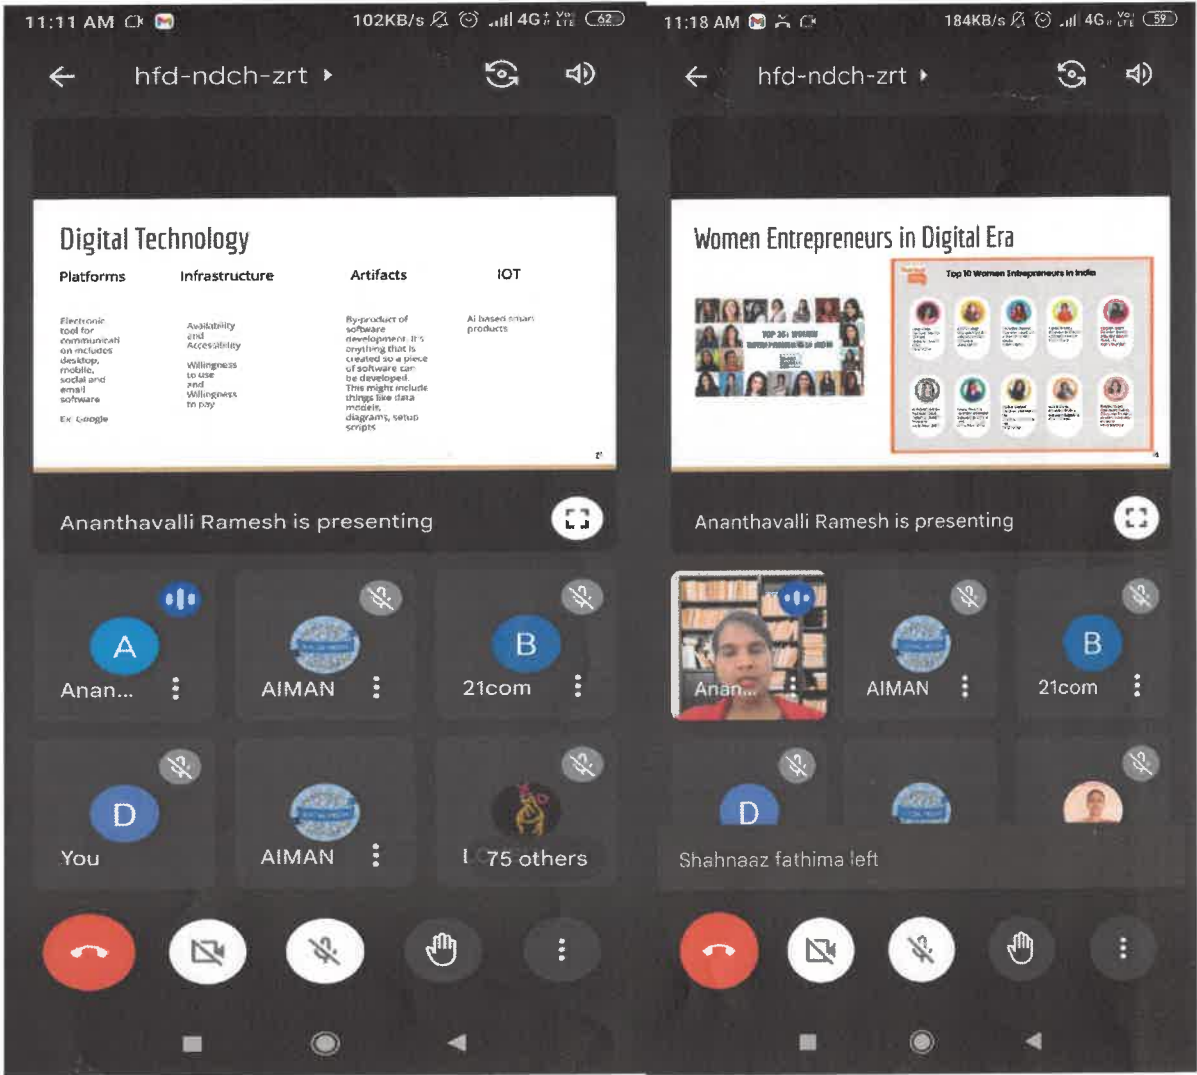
11:11 AM

102KB/s 4G 62

hfd-ndch-zrt

Digital Technology

Platforms

Electronic tool for communicati on includes desktop, mobile, social and email software

Ex: Google

Infrastructure

Availability and Accessibility

Willingness to use and Willingness to pay

Artifacts

By-product of software development. It's anything that is created so a piece of software can be developed. This might include things like data models, diagrams, setup scripts

IOT

AI based smart products

Ananthavalli Ramesh is presenting

A
Anan...

AIMAN

B
21com

D
You

AIMAN

75 others

11:18 AM

184KB/s 4G 59

hfd-ndch-zrt

Women Entrepreneurs in Digital Era

TOP 25+ WOMEN

Top 10 Women Entrepreneurs in India

Ananthavalli Ramesh is presenting

Anan...

AIMAN

B
21com

D

Shahnaaz fathima left